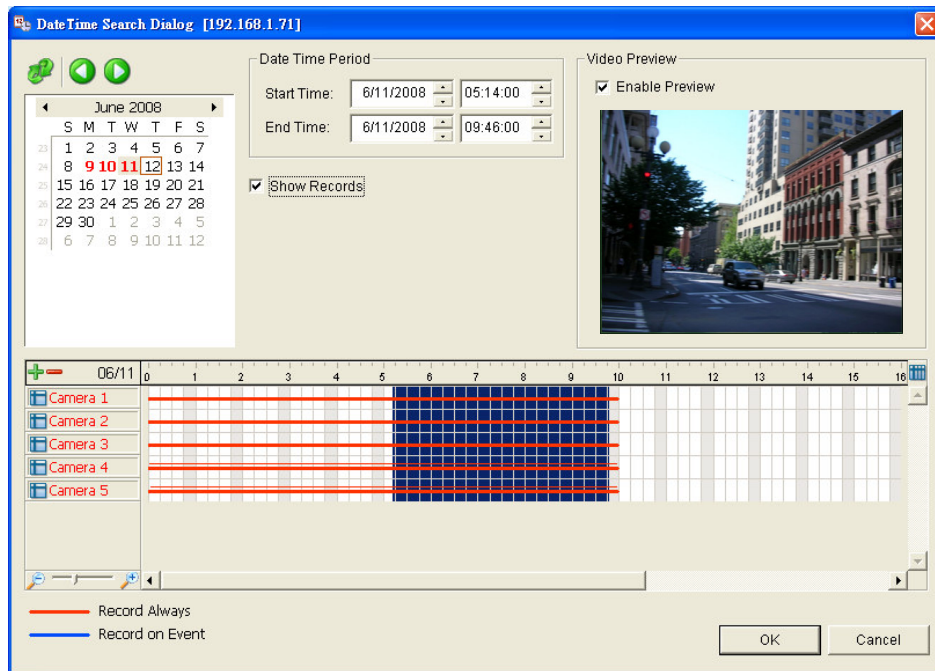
DateTime Search Dialog [192.168.1.71]

June 2008

| | S | M | T | W | T | F | S |
|---|---|---|---|---|---|---|---|
| 23 | 1 | 2 | 3 | 4 | 5 | 6 | 7 |
| 24 | 8 | 9 | 10 | 11 | 12 | 13 | 14 |
| 25 | 15 | 16 | 17 | 18 | 19 | 20 | 21 |
| 26 | 22 | 23 | 24 | 25 | 26 | 27 | 28 |
| 27 | 29 | 30 | 1 | 2 | 3 | 4 | 5 |
| 28 | 6 | 7 | 8 | 9 | 10 | 11 | 12 |

Date Time Period

Start Time: 6/11/2008 05:14:00

End Time: 6/11/2008 09:46:00

Show Records

Video Preview

Enable Preview

06/11 0 1 2 3 4 5 6 7 8 9 10 11 12 13 14 15 16

Camera 1

Camera 2

Camera 3

Camera 4

Camera 5

Record Always

Record on Event

OK

Cancel